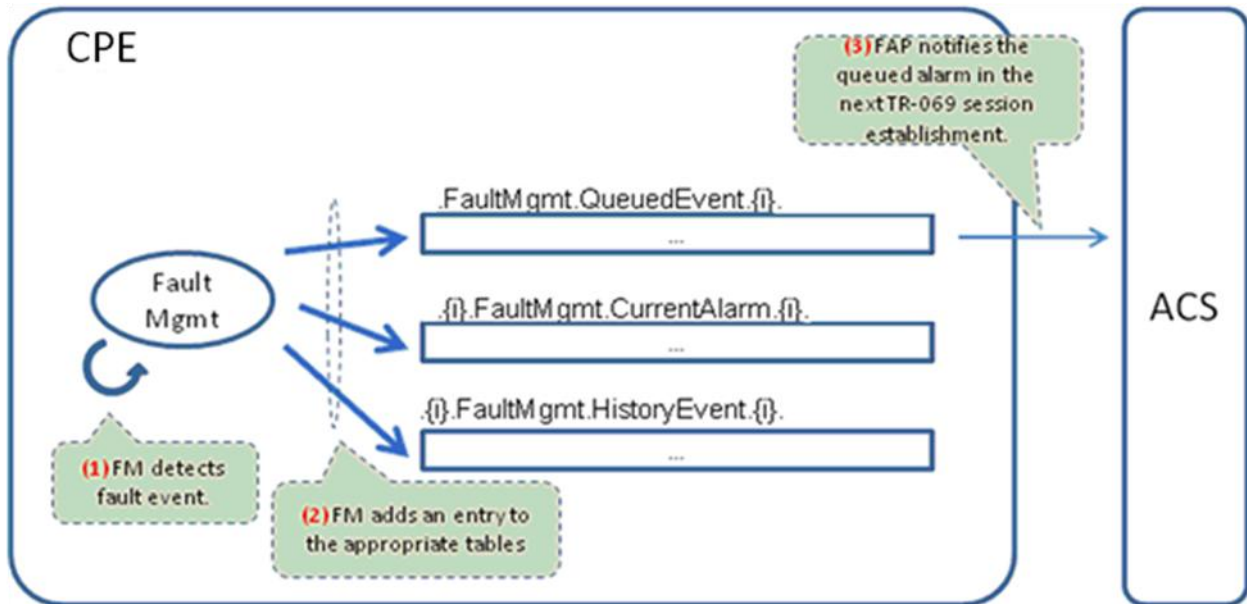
CPE

(3) FAP notifies the queued alarm in the next TR-069 session establishment.

.FaultMgmt.QueuedEvent.{i}.

...

Fault Mgmt

.{i}.FaultMgmt.CurrentAlarm.{i}.

...

.{i}.FaultMgmt.HistoryEvent.{i}.

...

(1) FM detects fault event.

(2) FM adds an entry to the appropriate tables

ACS